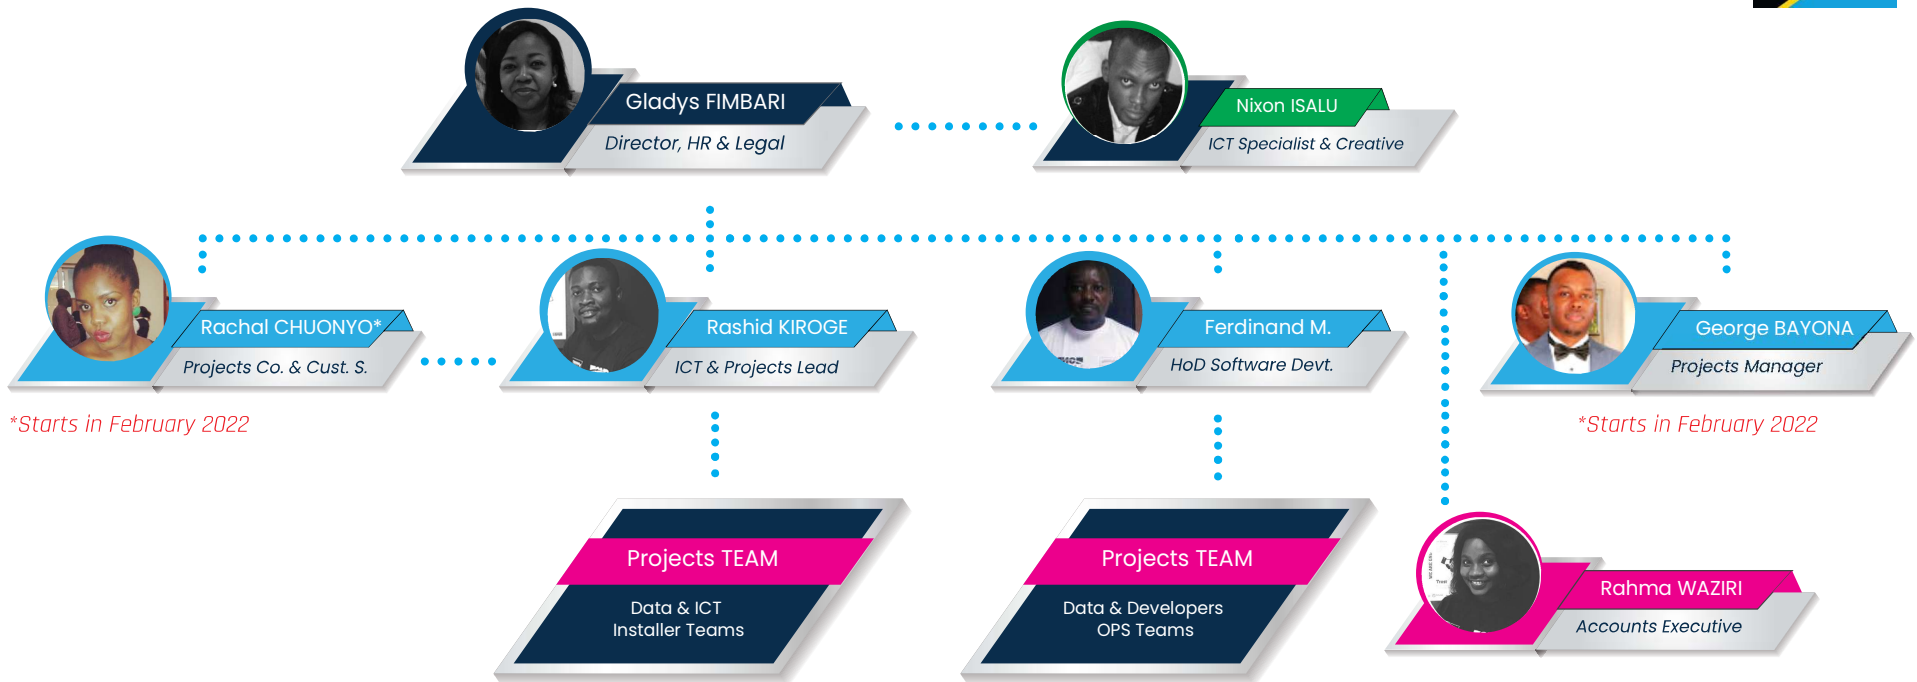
Gladys FIMBARI
Director, HR & Legal

Nixon ISALU
ICT Specialist & Creative

Rachal CHUONYO*
Projects Co. & Cust. S.

*Starts in February 2022

Rashid KIROGE
ICT & Projects Lead

Ferdinand M.
HoD Software Devt.

George BAYONA
Projects Manager

*Starts in February 2022

Projects TEAM
Data & ICT
Installer Teams

Projects TEAM
Data & Developers
OPS Teams

Rahma WAZIRI
Accounts Executive